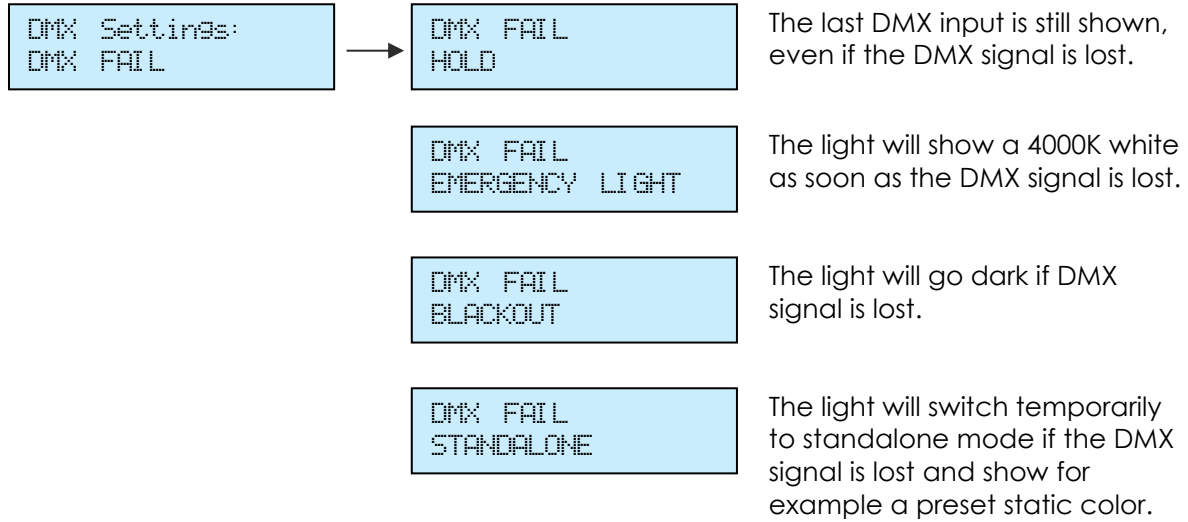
DMX Settings:
DMX FAIL

DMX FAIL
HOLD

The last DMX input is still shown, even if the DMX signal is lost.

DMX FAIL
EMERGENCY LIGHT

The light will show a 4000K white as soon as the DMX signal is lost.

DMX FAIL
BLACKOUT

The light will go dark if DMX signal is lost.

DMX FAIL
STANDALONE

The light will switch temporarily to standalone mode if the DMX signal is lost and show for example a preset static color.